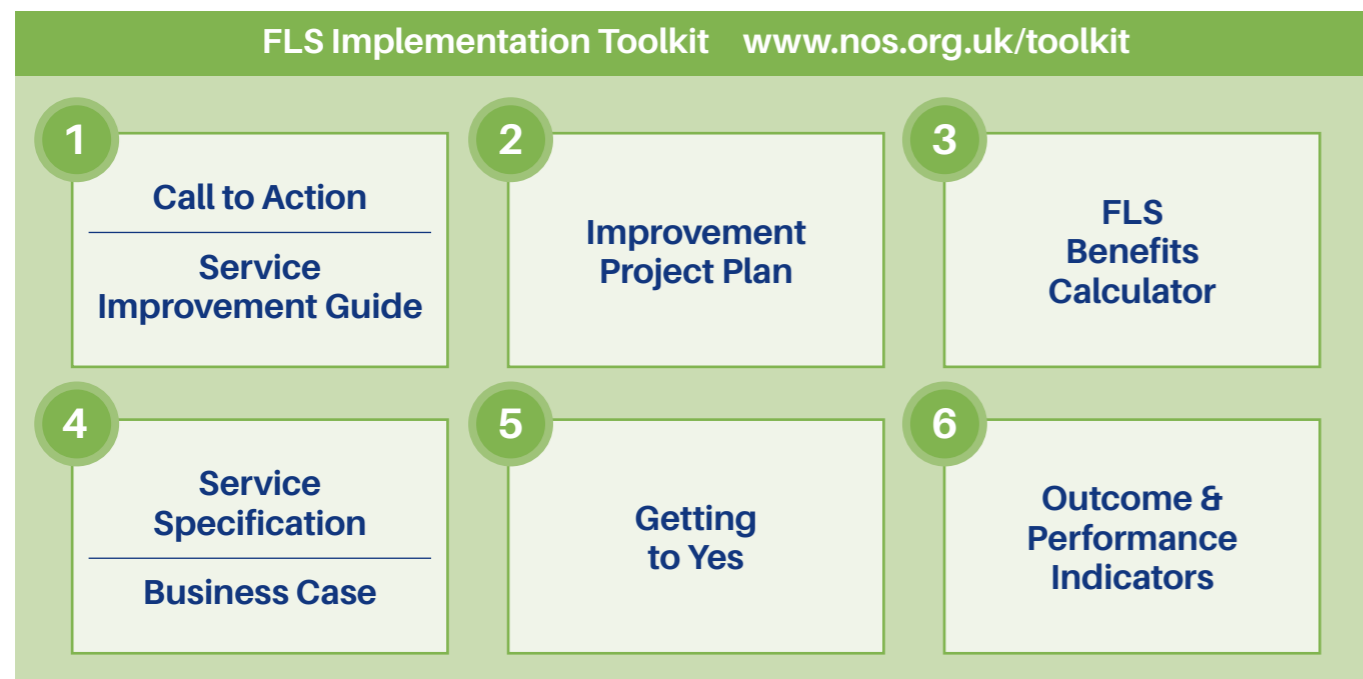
FLS Implementation Toolkit www.nos.org.uk/toolkit

1

Call to Action

Service Improvement Guide

2

Improvement Project Plan

3

FLS Benefits Calculator

4

Service Specification

Business Case

5

Getting to Yes

6

Outcome & Performance Indicators